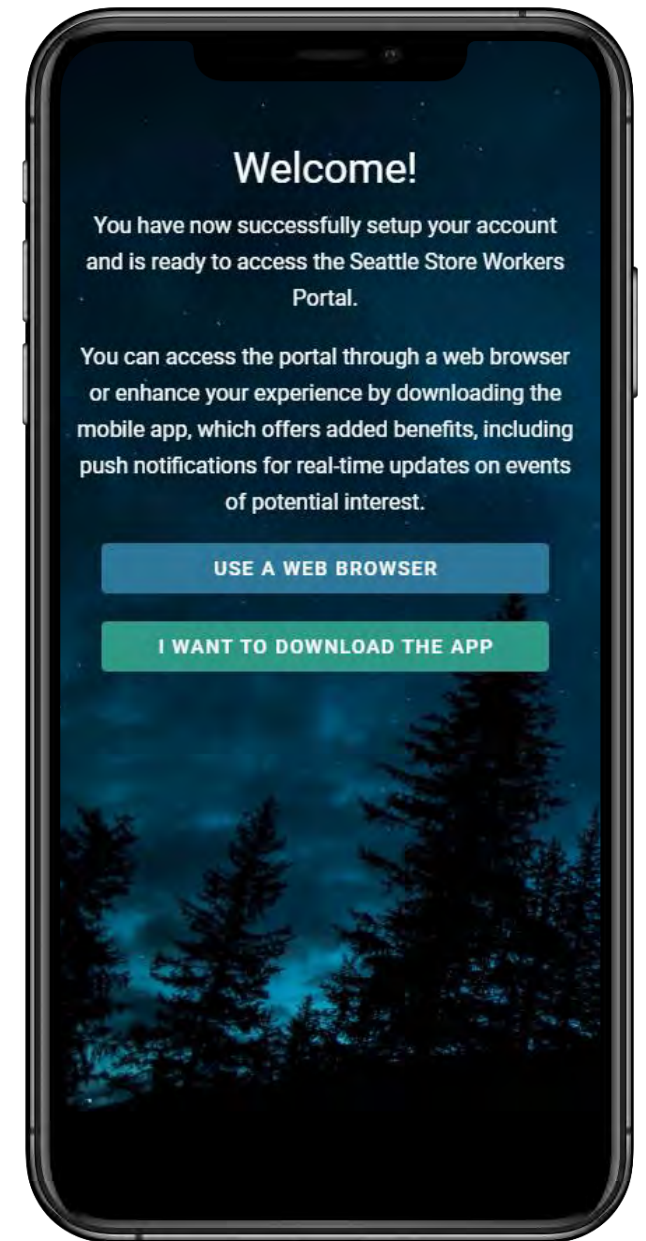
Welcome!

You have now successfully setup your account and is ready to access the Seattle Store Workers Portal.

You can access the portal through a web browser or enhance your experience by downloading the mobile app, which offers added benefits, including push notifications for real-time updates on events of potential interest.

USE A WEB BROWSER

I WANT TO DOWNLOAD THE APP